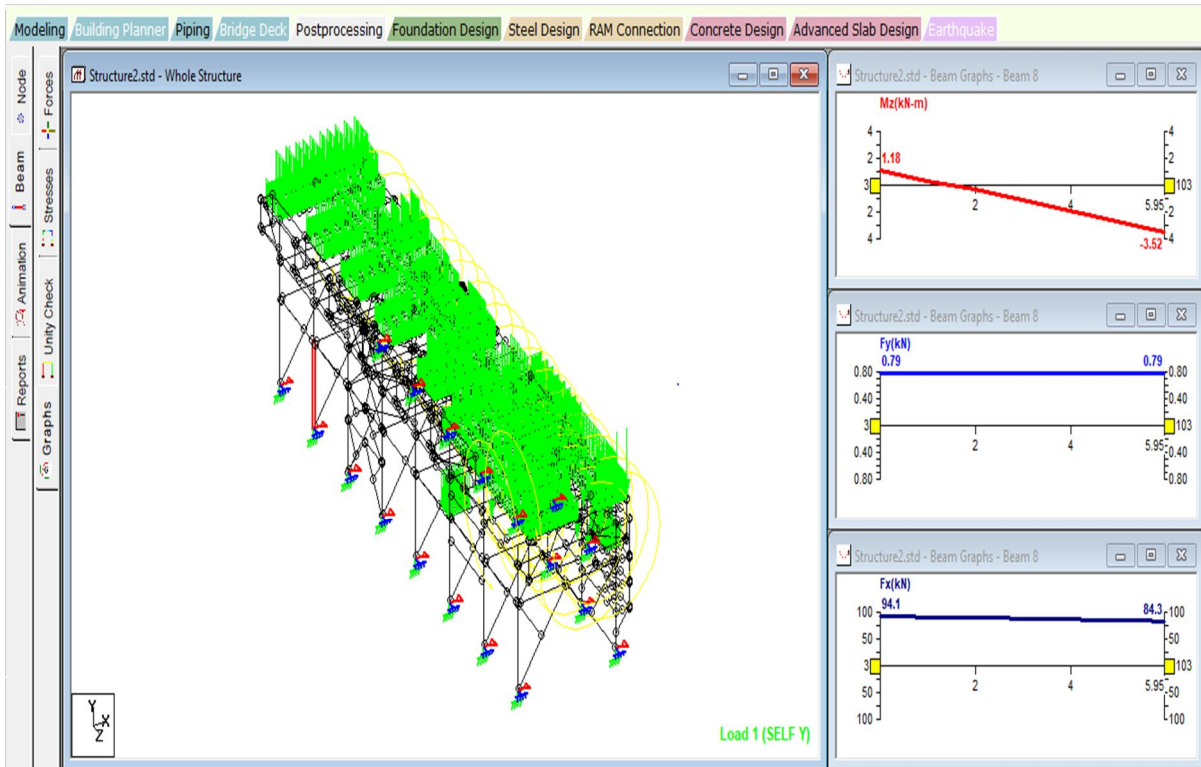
Modeling Building Planner Piping Bridge Deck Postprocessing Foundation Design Steel Design RAM Connection Concrete Design Advanced Slab Design Earthquake

Node
Beam
Animation
Reports
Forces
Stresses
Unity Check
Graphs

Structure2.std - Whole Structure

Y
X
Z

Load 1 (SELF Y)

Structure2.std - Beam Graphs - Beam 8
Mz(kN-m)
4
2
1.18
3
2
4
2
4
5.95
-3.52
4
2
103
2
4

Structure2.std - Beam Graphs - Beam 8
Fy(kN)
0.79
0.79
0.80
0.40
3
0.40
0.80
2
4
5.95
0.80
0.40
103
0.40
0.80

Structure2.std - Beam Graphs - Beam 8
Fx(kN)
94.1
84.3
100
50
3
50
100
2
4
5.95
100
50
103
50
100